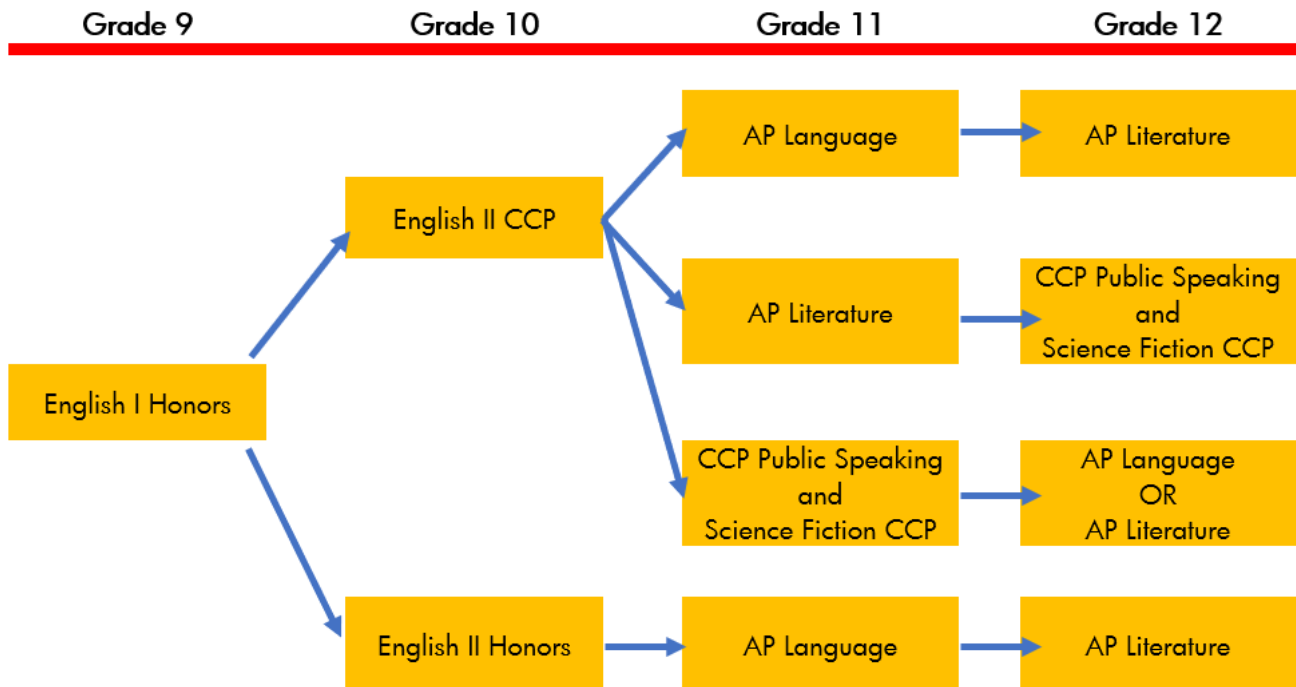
Grade 9
Grade 10
Grade 11
Grade 12

AP Language
AP Literature

English II CCP

AP Literature
CCP Public Speaking and Science Fiction CCP

English I Honors

CCP Public Speaking and Science Fiction CCP
AP Language OR AP Literature

English II Honors
AP Language
AP Literature